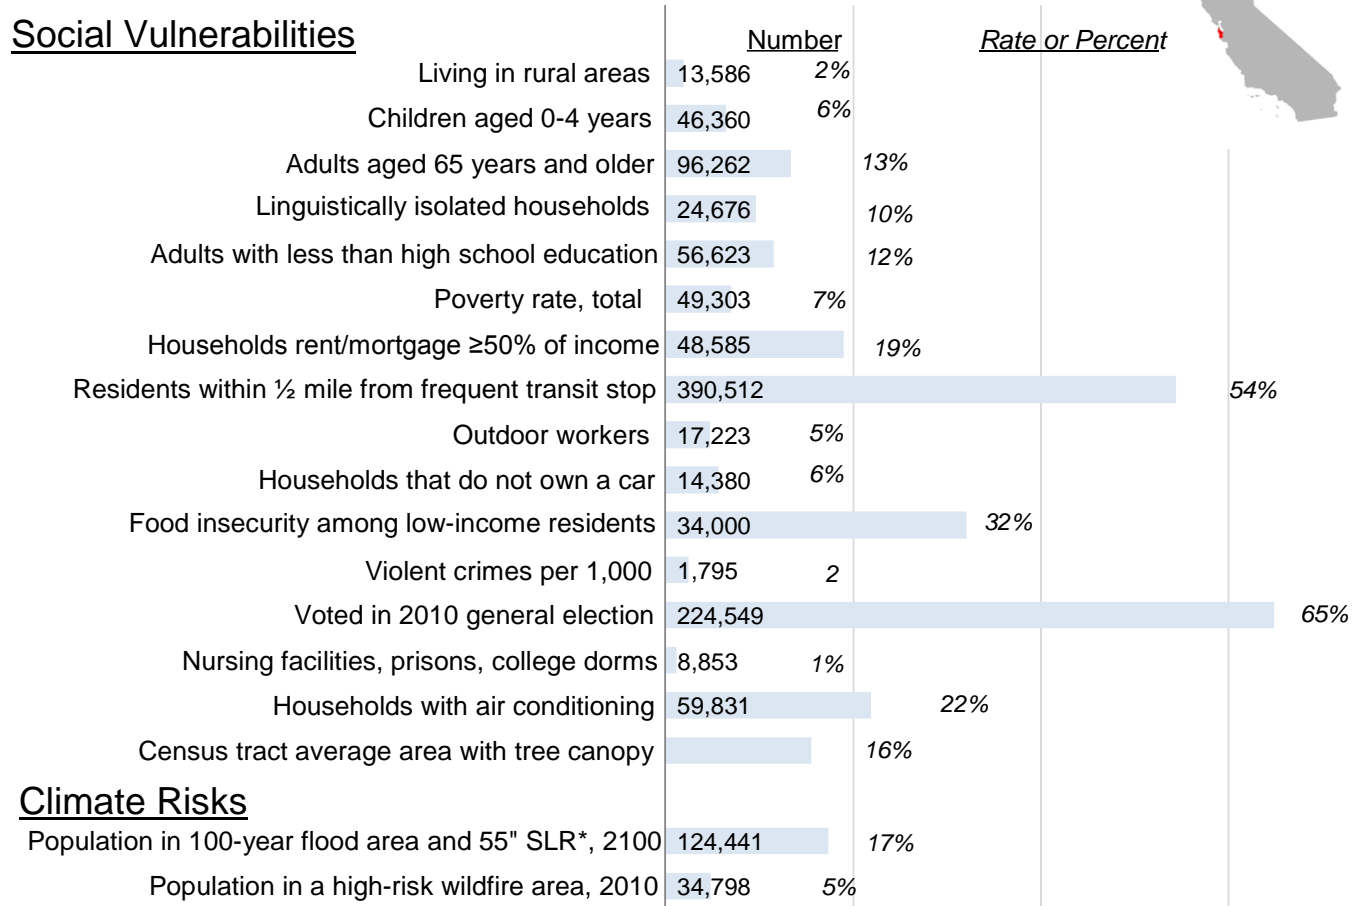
Social Vulnerabilities

| | Number | Rate or Percent |
|---|---|---|
| Living in rural areas | 13,586 | 2% |
| Children aged 0-4 years | 46,360 | 6% |
| Adults aged 65 years and older | 96,262 | 13% |
| Linguistically isolated households | 24,676 | 10% |
| Adults with less than high school education | 56,623 | 12% |
| Poverty rate, total | 49,303 | 7% |
| Households rent/mortgage ≥50% of income | 48,585 | 19% |
| Residents within ½ mile from frequent transit stop | 390,512 | 54% |
| Outdoor workers | 17,223 | 5% |
| Households that do not own a car | 14,380 | 6% |
| Food insecurity among low-income residents | 34,000 | 32% |
| Violent crimes per 1,000 | 1,795 | 2 |
| Voted in 2010 general election | 224,549 | 65% |
| Nursing facilities, prisons, college dorms | 8,853 | 1% |
| Households with air conditioning | 59,831 | 22% |
| Census tract average area with tree canopy | | 16% |

Climate Risks

| | | |
|---|---|---|
| Population in 100-year flood area and 55" SLR*, 2100 | 124,441 | 17% |
| Population in a high-risk wildfire area, 2010 | 34,798 | 5% |